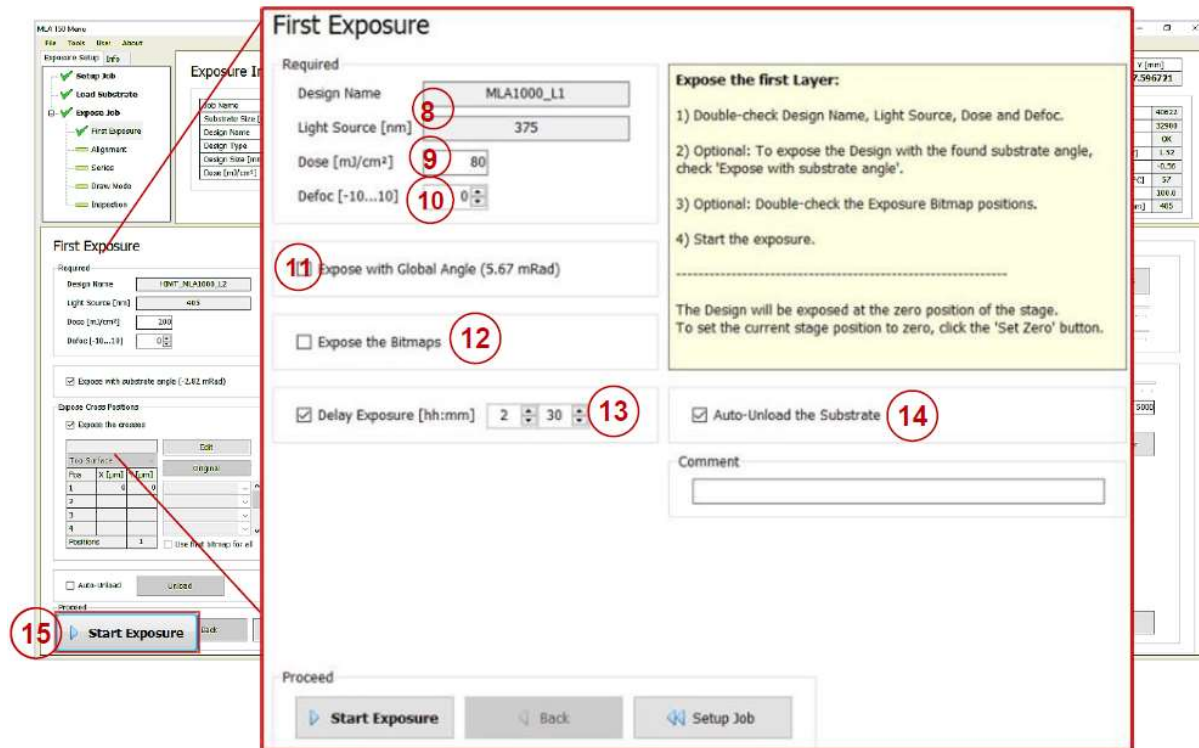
MLA 150 Menu
File Tools User About
Exposure Setup Info
Setup Job
Load Substrate
Expose Job
First Exposure
Alignment
Series
Draw Mode
Inspection

Exposure In
Job Name
Substrate Size
Design Name
Design Type
Design Size
Dose [mJ/cm²]

First Exposure
Required
Design Name HIMT_MLA1000_L2
Light Source [nm] 405
Dose [mJ/cm²] 200
Defoc [-10...10] 0

Expose with substrate angle (-2.02 mRad)

Expose Cross Positions
Expose the crosses
Edit
Top Surface
original
Pos X [µm] Y [µm]
1 0 0
2
3
4
Positions 1
Use first bitmap for all

Auto-Unload Unload

Proceed
15 Start Exposure Back

First Exposure
Required
Design Name MLA1000_L1 8
Light Source [nm] 375
Dose [mJ/cm²] 9 80
Defoc [-10...10] 10 0

11 Expose with Global Angle (5.67 mRad)

Expose the Bitmaps 12

Delay Exposure [hh:mm] 2 30 13

Expose the first Layer:

1) Double-check Design Name, Light Source, Dose and Defoc.

2) Optional: To expose the Design with the found substrate angle, check 'Expose with substrate angle'.

3) Optional: Double-check the Exposure Bitmap positions.

4) Start the exposure.

------------------------------------------------------------

The Design will be exposed at the zero position of the stage.
To set the current stage position to zero, click the 'Set Zero' button.

Auto-Unload the Substrate 14

Comment

Proceed
Start Exposure Back Setup Job

Y [mm]
7.596721
40622
32900
OK
1.52
-0.56
57
300.0
405
5000